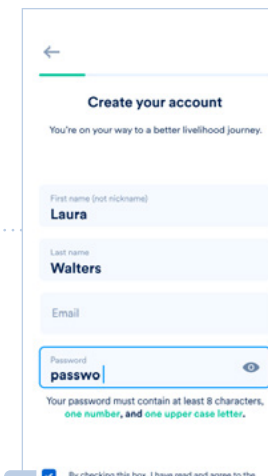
Create your account

You're on your way to a better livelihood journey.

First name (not nickname)
Laura

Last name
Walters

Email

Password
passwo

Your password must contain at least 8 characters, one number, and one upper case letter.

By checking this box, I have read and agree to the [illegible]